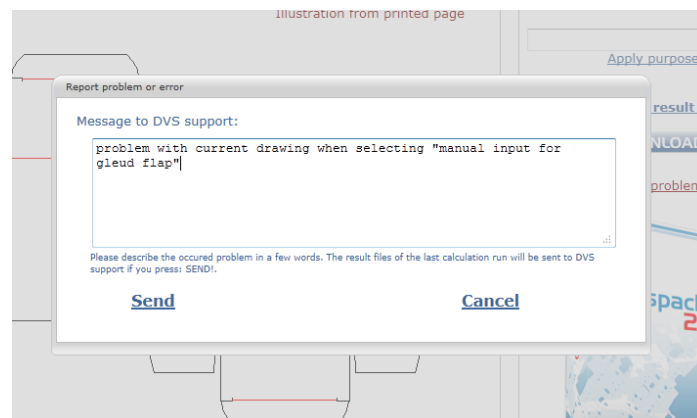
Illustration from printed page

Apply purpose

result

NLOAD

problem

Report problem or error

Message to DVS support:

problem with current drawing when selecting "manual input for gleud flap"

Please describe the occured problem in a few words. The result files of the last calculation run will be sent to DVS support if you press: SEND!.

Send

Cancel

Spac

2